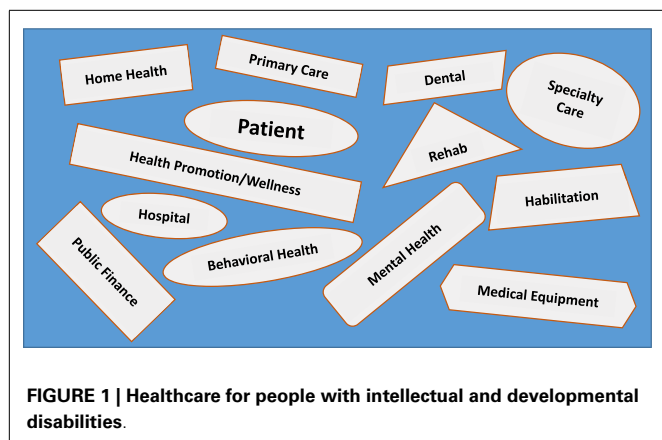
Home Health

Primary Care

Dental

Specialty Care

Patient

Health Promotion/Wellness

Rehab

Habilitation

Hospital

Public Finance

Behavioral Health

Mental Health

Medical Equipment

**FIGURE 1 | Healthcare for people with intellectual and developmental disabilities**.